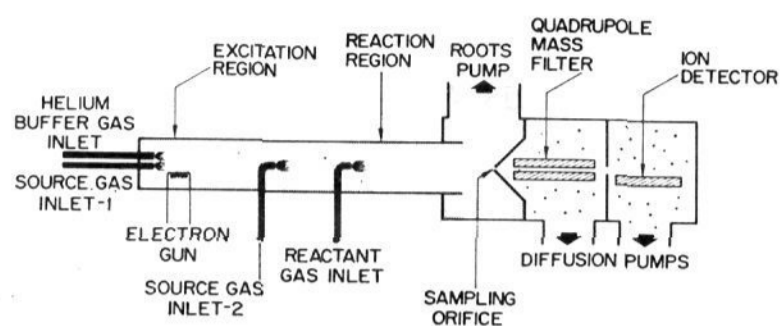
EXCITATION REGION

REACTION REGION

ROOTS PUMP

QUADRUPOLE MASS FILTER

ION DETECTOR

HELIUM BUFFER GAS INLET

SOURCE GAS INLET-1

ELECTRON GUN

SOURCE GAS INLET-2

REACTANT GAS INLET

SAMPLING ORIFICE

DIFFUSION PUMPS